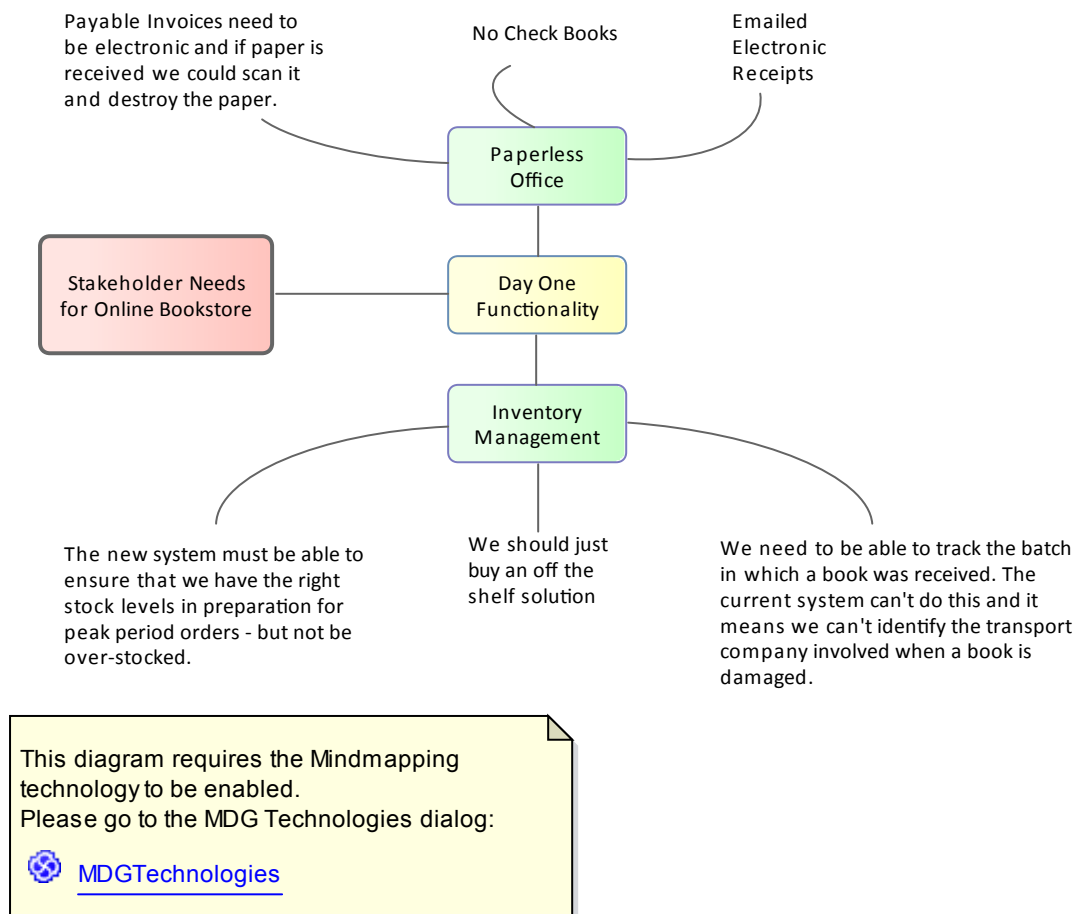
Payable Invoices need to be electronic and if paper is received we could scan it and destroy the paper.

No Check Books

Emailed Electronic Receipts

Paperless Office

Stakeholder Needs for Online Bookstore

Day One Functionality

Inventory Management

The new system must be able to ensure that we have the right stock levels in preparation for peak period orders - but not be over-stocked.

We should just buy an off the shelf solution

We need to be able to track the batch in which a book was received. The current system can't do this and it means we can't identify the transport company involved when a book is damaged.

This diagram requires the Mindmapping technology to be enabled.
Please go to the MDG Technologies dialog:

MDGTechnologies